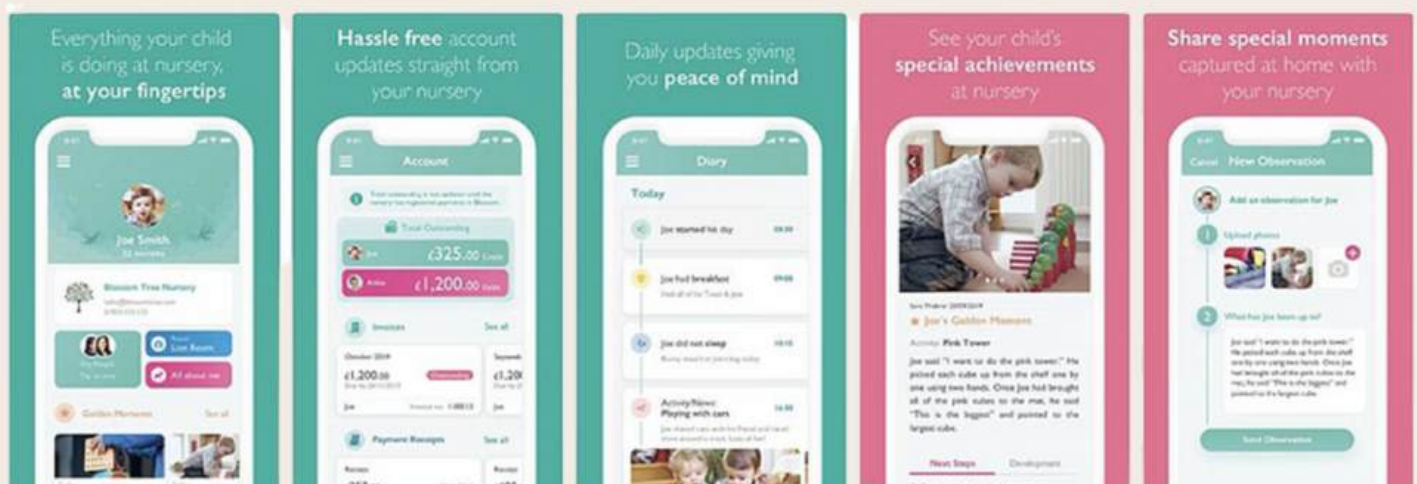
Everything your child is doing at nursery, **at your fingertips**

Joe Smith

Blossom Tree Nursery

Live Room

All about me

Golden Moments

See all

**Hassle free** account updates straight from your nursery

Account

Total Outstanding

£325.00

£1,200.00

Invoices

See all

October 2019

£1,200.00

Outstanding

Payment Receipts

See all

Daily updates giving you **peace of mind**

Diary

Today

Joe started his day

Joe had breakfast

Joe did not sleep

Activity/News: Playing with cars

See your child's **special achievements** at nursery

Joe's Golden Moments

Activity: Pink Tower

Joe said "I want to do the pink tower." He picked each cube up from the shelf one by one using two hands. Once Joe had brought all of the pink cubes to the mat, he said "This is the biggest" and pointed to the largest cube.

Next Steps

Development

**Share special moments** captured at home with your nursery

Cancel

New Observation

Add an observation for Joe

Upload photos

What has Joe been up to?

Send Observation